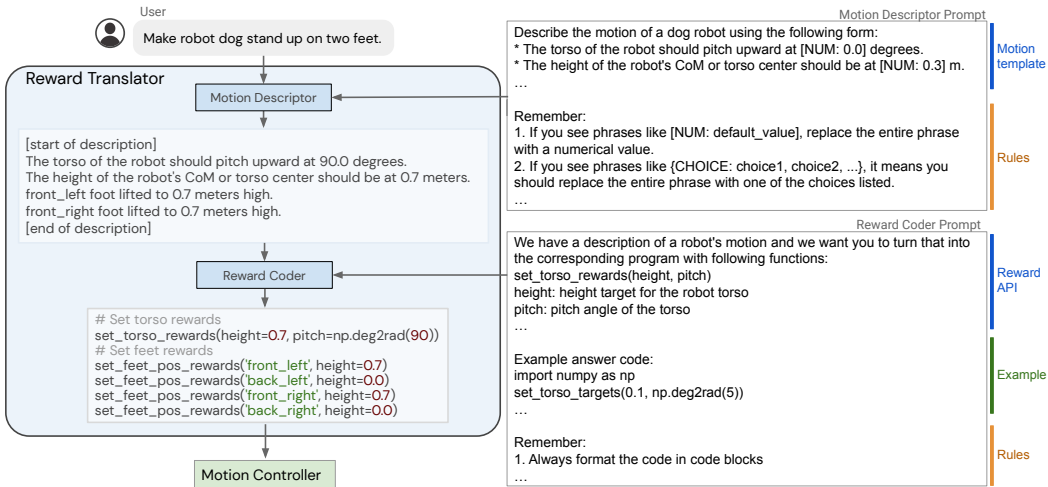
User

Make robot dog stand up on two feet.

Reward Translator

Motion Descriptor

[start of description]
The torso of the robot should pitch upward at 90.0 degrees.
The height of the robot's CoM or torso center should be at 0.7 meters.
front_left foot lifted to 0.7 meters high.
front_right foot lifted to 0.7 meters high.
[end of description]

Reward Coder

# Set torso rewards
set_torso_rewards(height=0.7, pitch=np.deg2rad(90))
# Set feet rewards
set_feet_pos_rewards('front_left', height=0.7)
set_feet_pos_rewards('back_left', height=0.0)
set_feet_pos_rewards('front_right', height=0.7)
set_feet_pos_rewards('back_right', height=0.0)

Motion Controller

Motion Descriptor Prompt

Describe the motion of a dog robot using the following form:
* The torso of the robot should pitch upward at [NUM: 0.0] degrees.
* The height of the robot's CoM or torso center should be at [NUM: 0.3] m.
...

Remember:
1. If you see phrases like [NUM: default_value], replace the entire phrase with a numerical value.
2. If you see phrases like {CHOICE: choice1, choice2, ...}, it means you should replace the entire phrase with one of the choices listed.
...

Motion template

Rules

Reward Coder Prompt

We have a description of a robot's motion and we want you to turn that into the corresponding program with following functions:
set_torso_rewards(height, pitch)
height: height target for the robot torso
pitch: pitch angle of the torso
...

Example answer code:
import numpy as np
set_torso_targets(0.1, np.deg2rad(5))
...

Remember:
1. Always format the code in code blocks
...

Reward API

Example

Rules